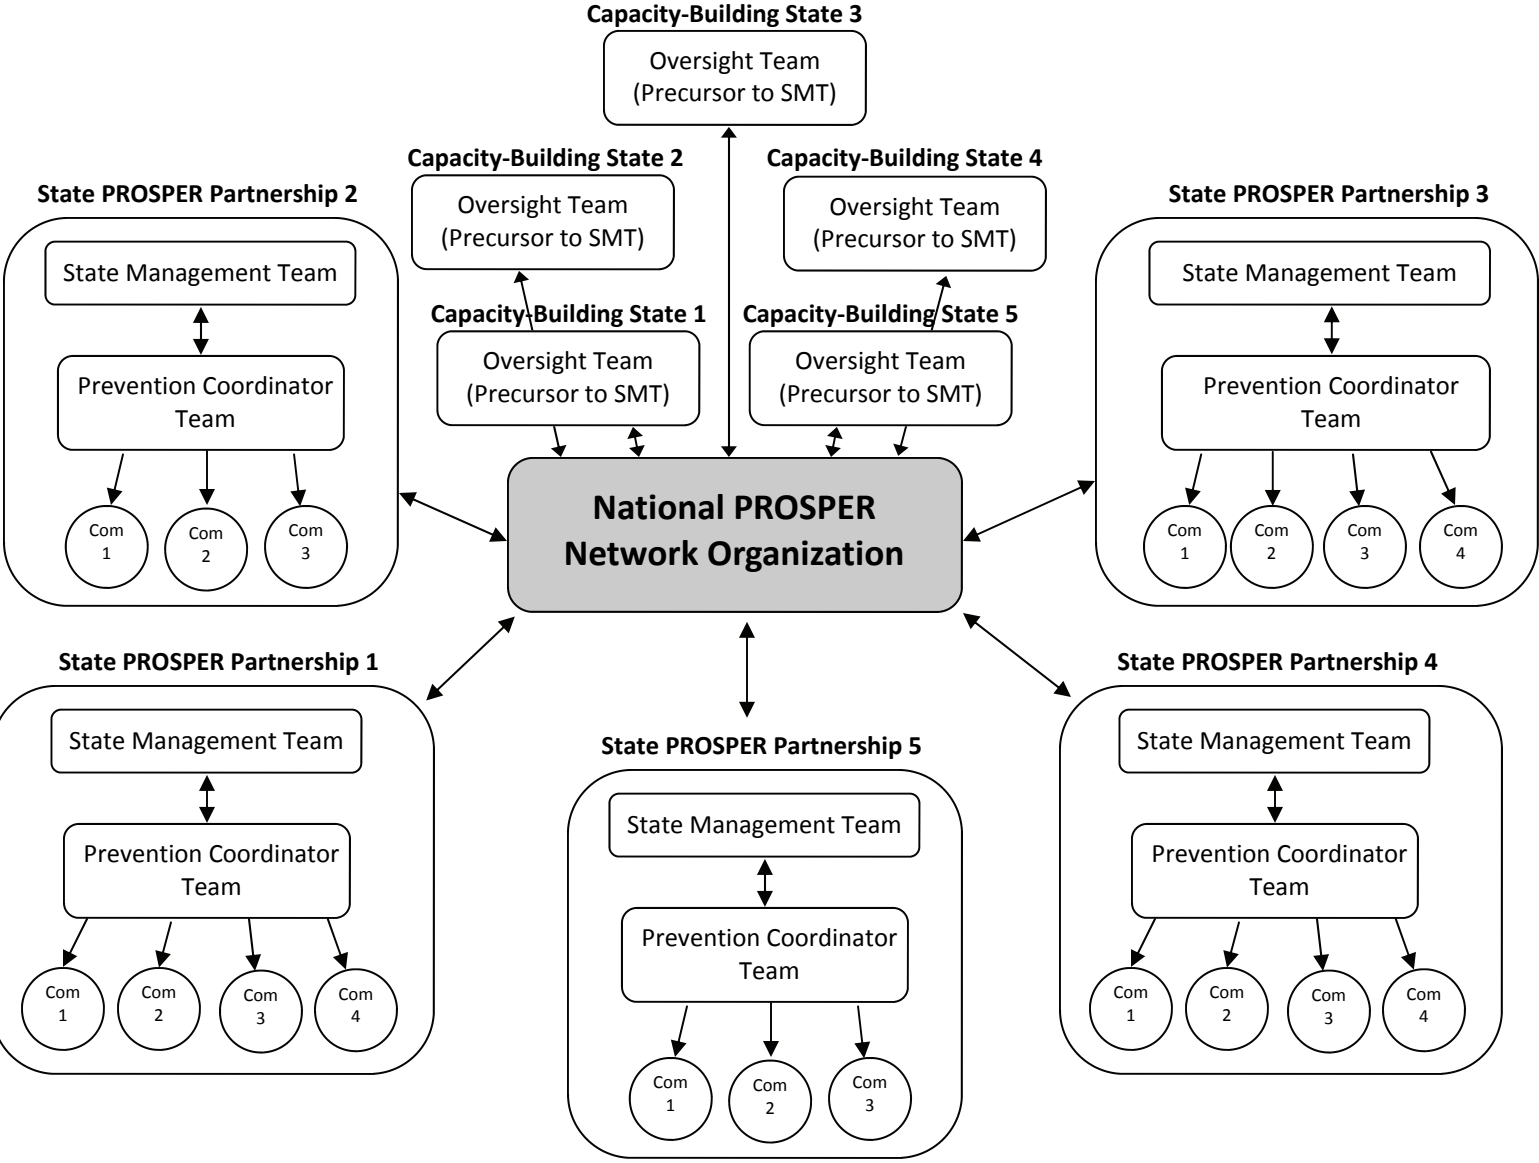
Capacity-Building State 3
Oversight Team (Precursor to SMT)

Capacity-Building State 2
Oversight Team (Precursor to SMT)

Capacity-Building State 4
Oversight Team (Precursor to SMT)

State PROSPER Partnership 2
State Management Team
Prevention Coordinator Team
Com 1
Com 2
Com 3

Capacity-Building State 1
Oversight Team (Precursor to SMT)

Capacity-Building State 5
Oversight Team (Precursor to SMT)

State PROSPER Partnership 3
State Management Team
Prevention Coordinator Team
Com 1
Com 2
Com 3
Com 4

National PROSPER Network Organization

State PROSPER Partnership 1
State Management Team
Prevention Coordinator Team
Com 1
Com 2
Com 3
Com 4

State PROSPER Partnership 5
State Management Team
Prevention Coordinator Team
Com 1
Com 2
Com 3

State PROSPER Partnership 4
State Management Team
Prevention Coordinator Team
Com 1
Com 2
Com 3
Com 4